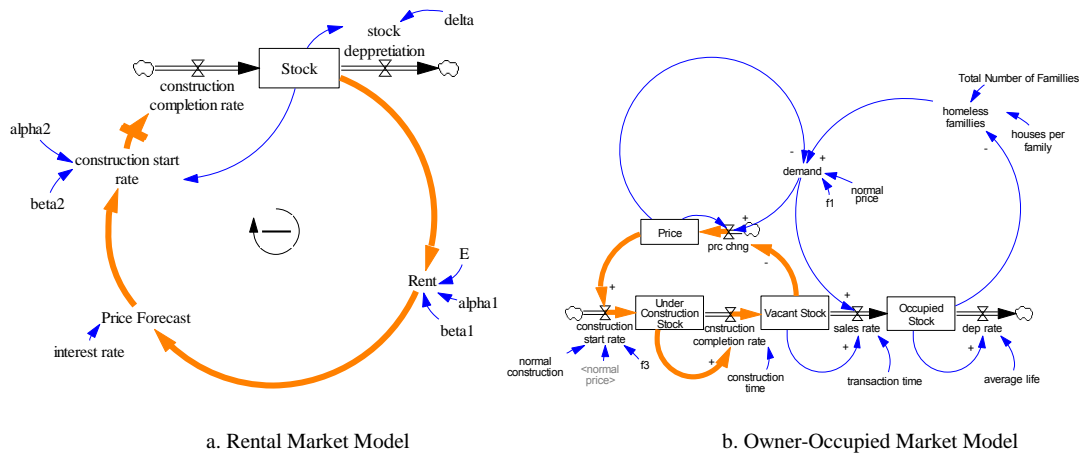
stock deppretiation

delta

Stock

construction completion rate

alpha2

construction start rate

beta2

E

Rent

alpha1

beta1

Price Forecast

interest rate

a. Rental Market Model

Total Number of Famillies

homeless famillies

houses per family

-

-

+

demand

f1

normal price

Price

+

prc chng

-

+

+

Under Construction Stock

cnstruction completion rate

Vacant Stock

+

sales rate

Occupied Stock

dep rate

construction start rate

normal construction

<normal price>

f3

+

construction time

+

transaction time

+

average life

b. Owner-Occupied Market Model